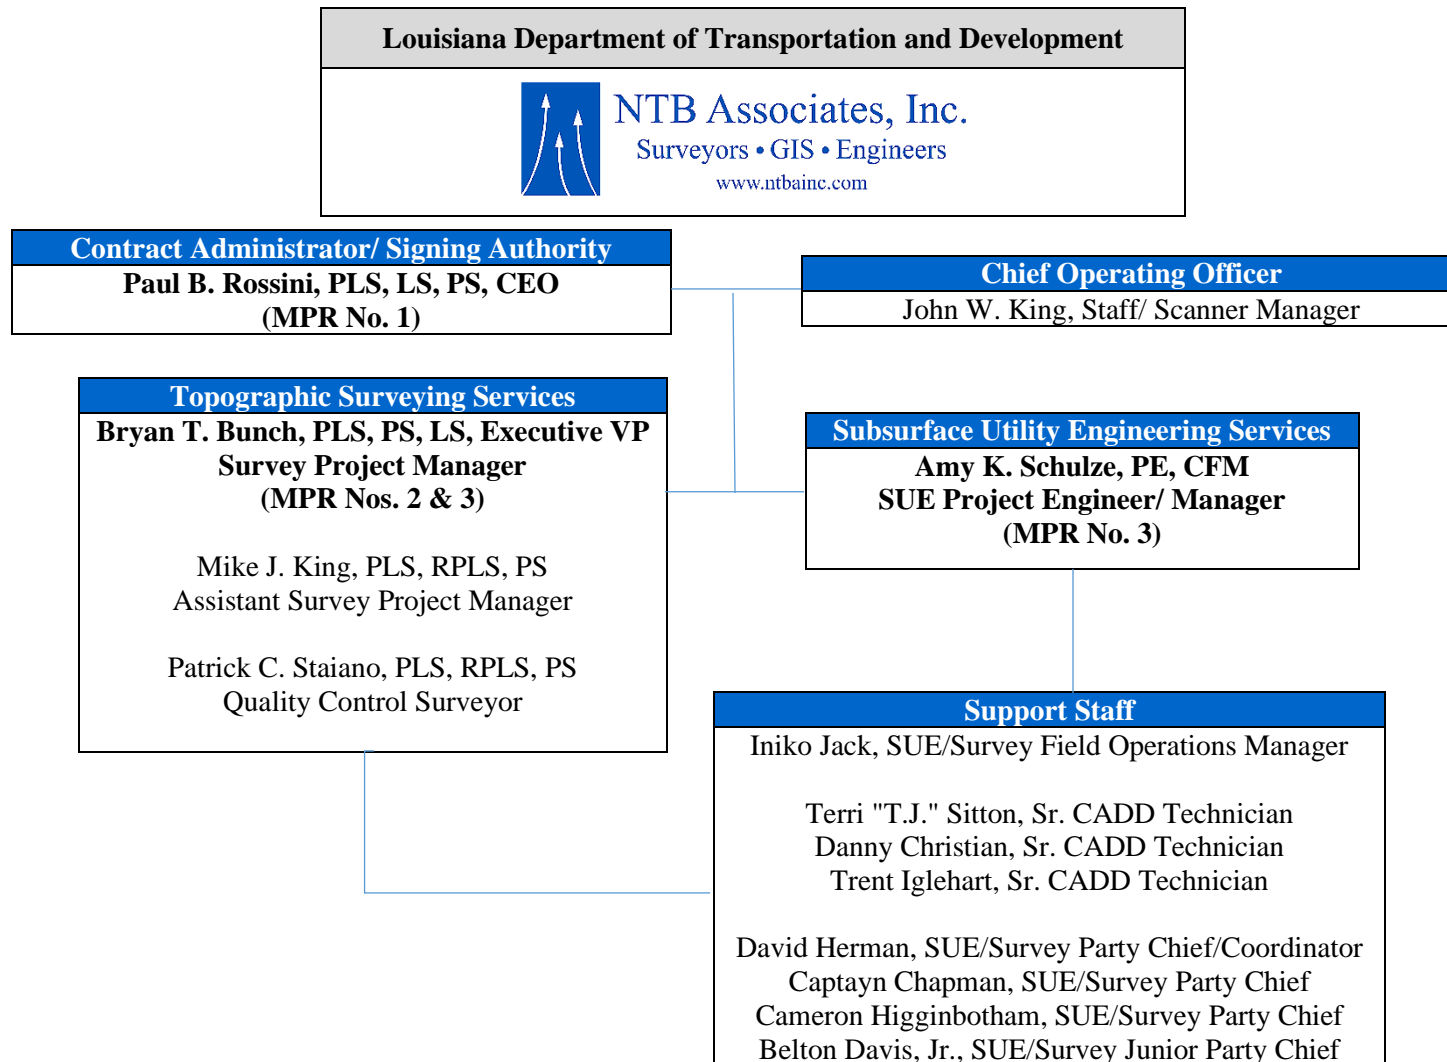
Louisiana Department of Transportation and Development

NTB Associates, Inc.
Surveyors • GIS • Engineers
www.ntbainc.com

Contract Administrator/ Signing Authority
Paul B. Rossini, PLS, LS, PS, CEO
(MPR No. 1)

Chief Operating Officer
John W. King, Staff/ Scanner Manager

Topographic Surveying Services
Bryan T. Bunch, PLS, PS, LS, Executive VP
Survey Project Manager
(MPR Nos. 2 & 3)

Mike J. King, PLS, RPLS, PS
Assistant Survey Project Manager

Patrick C. Staiano, PLS, RPLS, PS
Quality Control Surveyor

Subsurface Utility Engineering Services
Amy K. Schulze, PE, CFM
SUE Project Engineer/ Manager
(MPR No. 3)

Support Staff
Iniko Jack, SUE/Survey Field Operations Manager

Terri "T.J." Sitton, Sr. CADD Technician
Danny Christian, Sr. CADD Technician
Trent Iglehart, Sr. CADD Technician

David Herman, SUE/Survey Party Chief/Coordinator
Captayn Chapman, SUE/Survey Party Chief
Cameron Higginbotham, SUE/Survey Party Chief
Belton Davis, Jr., SUE/Survey Junior Party Chief